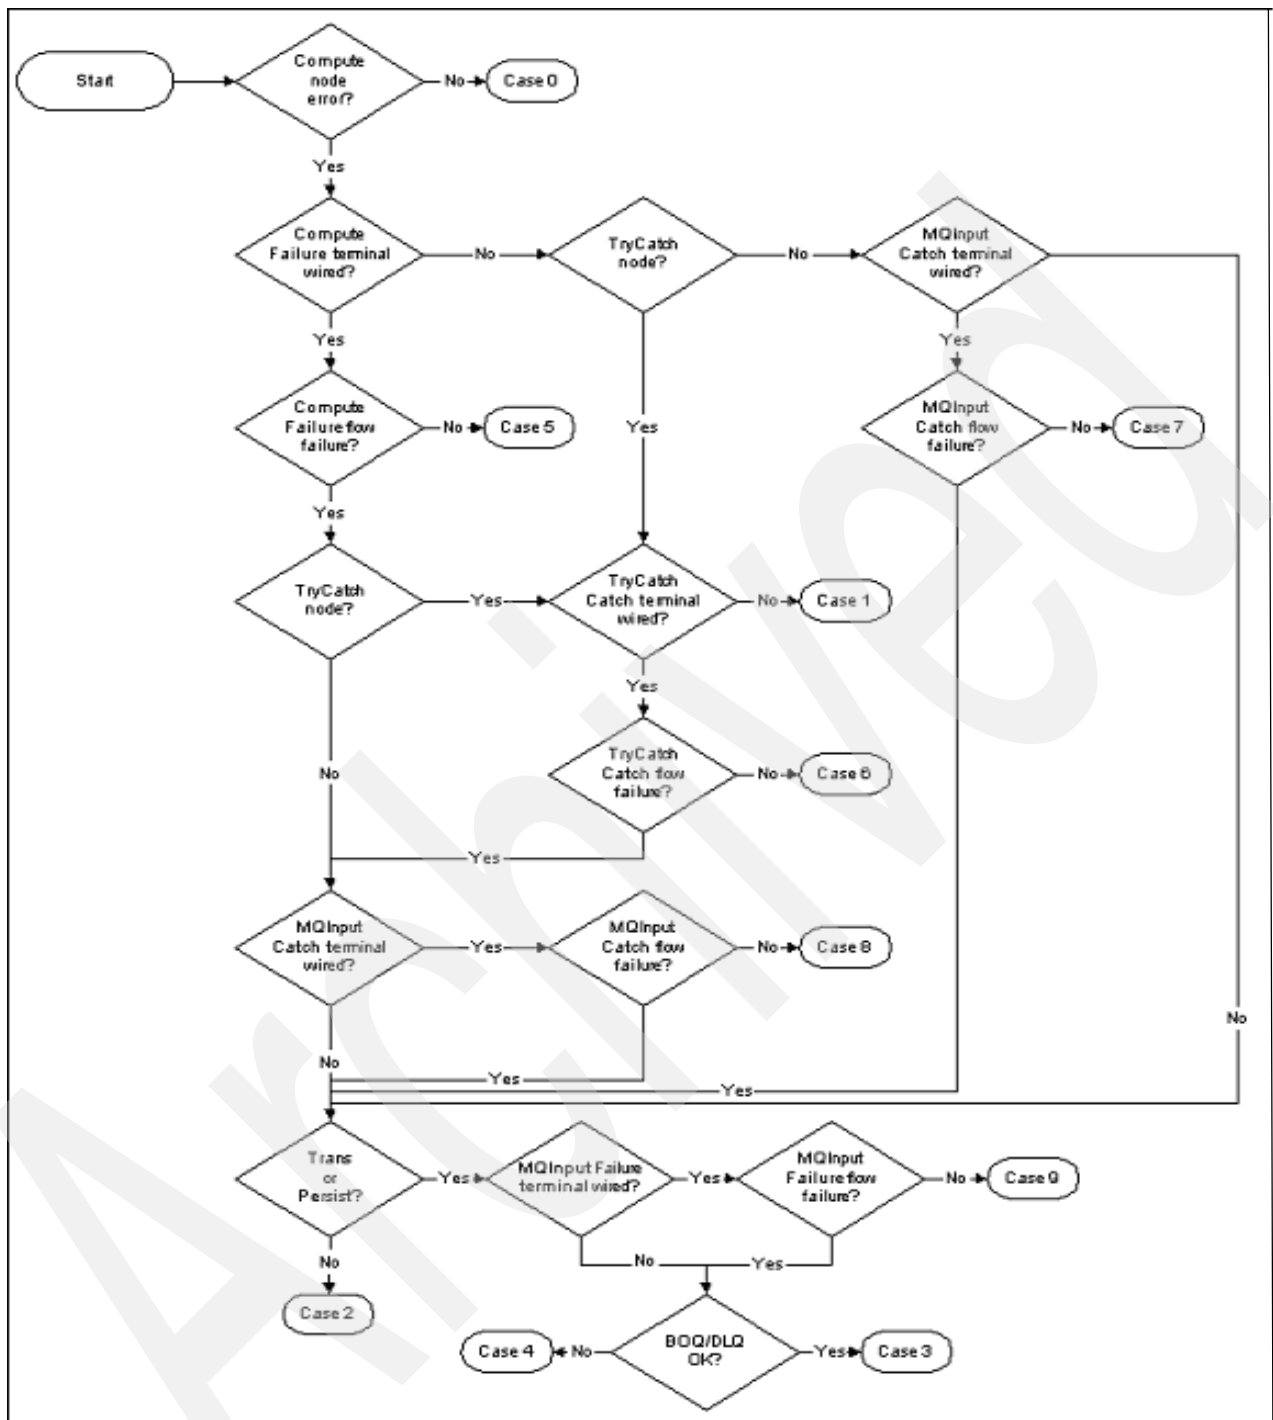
Start

Compute node error?

No

Case 0

Yes

Compute Failure terminal wired?

No

TryCatch node?

No

MQInput Catch terminal wired?

Yes

Yes

Compute Failure flow failure?

No

Case 5

Yes

MQInput Catch flow failure?

No

Case 7

Yes

TryCatch node?

Yes

TryCatch Catch terminal wired?

No

Case 1

Yes

No

TryCatch Catch flow failure?

No

Case 6

Yes

MQInput Catch terminal wired?

Yes

MQInput Catch flow failure?

No

Case 8

No

No

Yes

Yes

Trans or Persist?

Yes

MQInput Failure terminal wired?

Yes

MQInput Failure flow failure?

No

Case 9

No

Yes

No

Case 2

Case 4

No

BOQ/DLQ OK?

Yes

Case 3

Archived